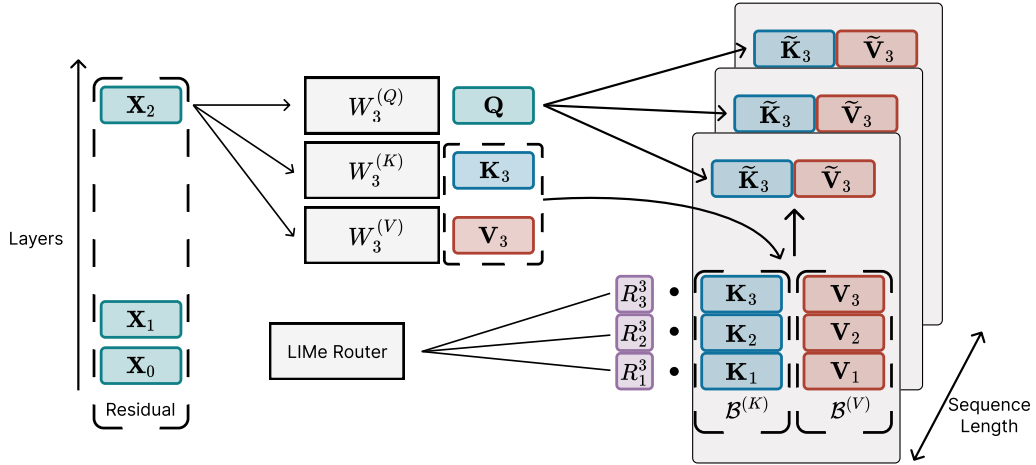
Layers

$\mathbf{X}_2$

$\mathbf{X}_1$

$\mathbf{X}_0$

Residual

$W_3^{(Q)}$ $\mathbf{Q}$

$W_3^{(K)}$ $\mathbf{K}_3$

$W_3^{(V)}$ $\mathbf{V}_3$

LIMe Router

$\widetilde{\mathbf{K}}_3$ $\widetilde{\mathbf{V}}_3$

$\widetilde{\mathbf{K}}_3$ $\widetilde{\mathbf{V}}_3$

$\widetilde{\mathbf{K}}_3$ $\widetilde{\mathbf{V}}_3$

$R_3^3$ • $\mathbf{K}_3$ $\mathbf{V}_3$

$R_2^3$ • $\mathbf{K}_2$ $\mathbf{V}_2$

$R_1^3$ • $\mathbf{K}_1$ $\mathbf{V}_1$

$\mathcal{B}^{(K)}$ $\mathcal{B}^{(V)}$

Sequence Length